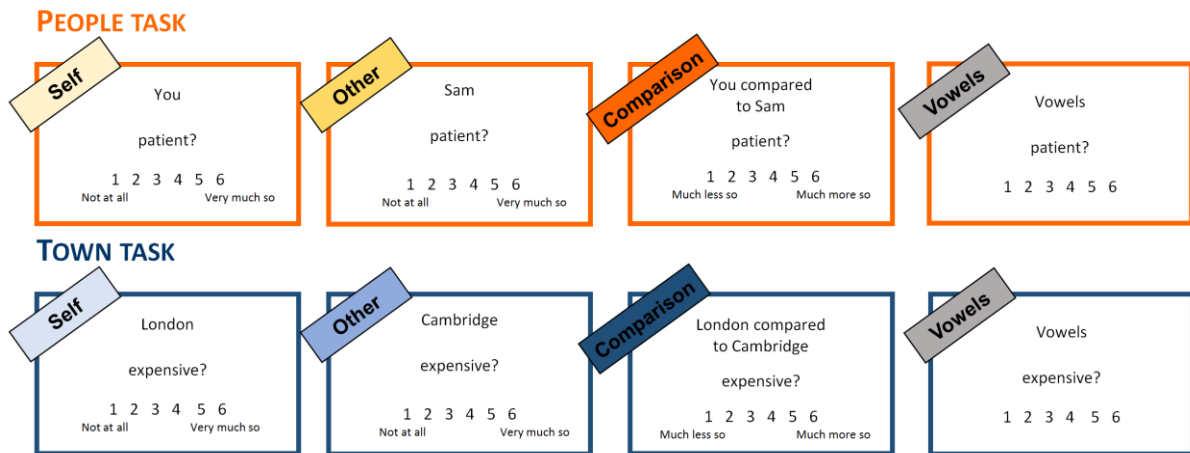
PEOPLE TASK

Self
You
patient?
1 2 3 4 5 6
Not at all Very much so

Other
Sam
patient?
1 2 3 4 5 6
Not at all Very much so

Comparison
You compared to Sam
patient?
1 2 3 4 5 6
Much less so Much more so

Vowels
Vowels
patient?
1 2 3 4 5 6

TOWN TASK

Self
London
expensive?
1 2 3 4 5 6
Not at all Very much so

Other
Cambridge
expensive?
1 2 3 4 5 6
Not at all Very much so

Comparison
London compared to Cambridge
expensive?
1 2 3 4 5 6
Much less so Much more so

Vowels
Vowels
expensive?
1 2 3 4 5 6